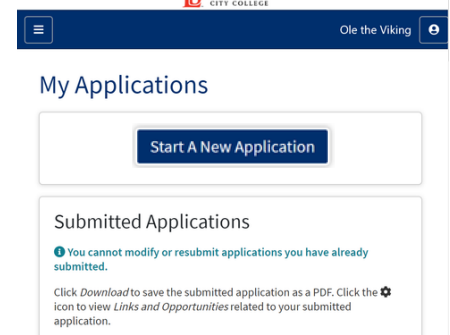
CITY COLLEGE

Ole the Viking

My Applications

Start A New Application

Submitted Applications

You cannot modify or resubmit applications you have already submitted.

Click *Download* to save the submitted application as a PDF. Click the icon to view *Links and Opportunities* related to your submitted application.